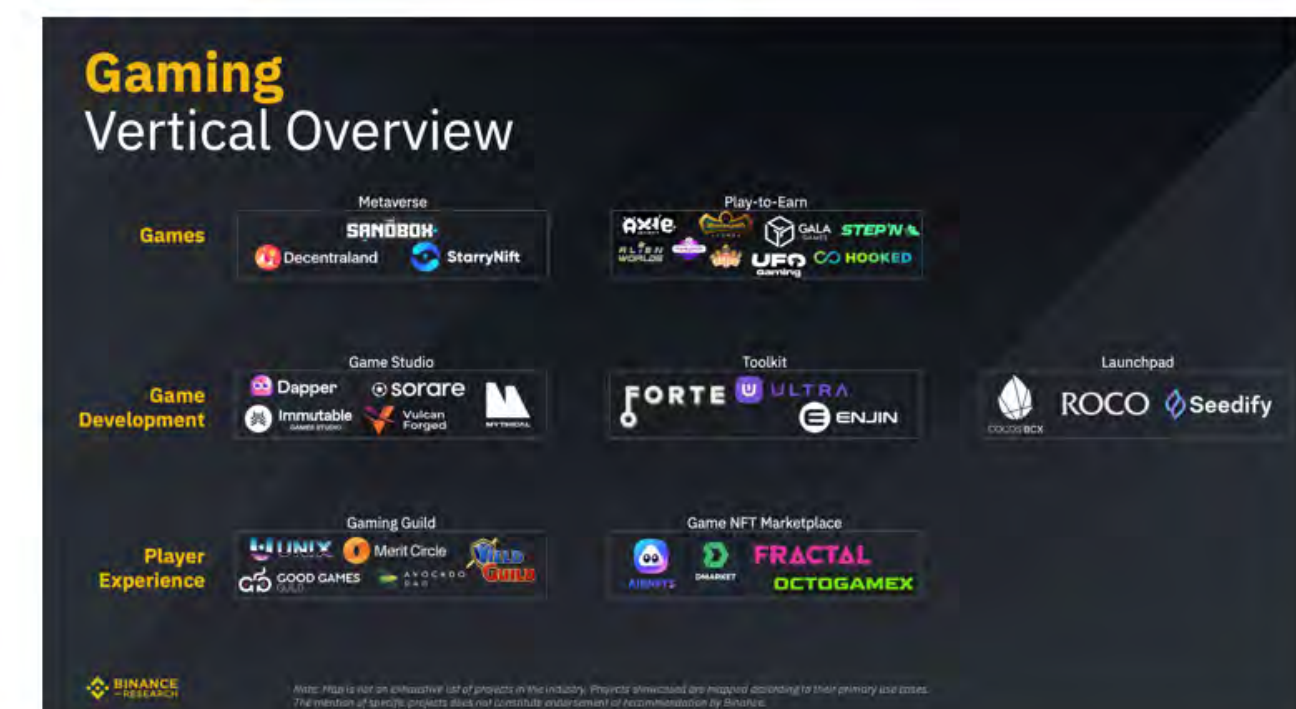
Gaming
Vertical Overview

Games

Metaverse
SANDBOX
Decentraland
StarryNift

Play-to-Earn
axie
ALIEN WORLDS
GALA GAMES
STEPN
UFO Gaming
HOOKED

Game Development

Game Studio
Dapper
sorare
Immutable GAMES STUDIO
Vulcan Forged
MYTHICAL

Toolkit
FORTE
ULTRA
ENJIN

Launchpad
COCOS BCX
ROCO
Seedify

Player Experience

Gaming Guild
UNIX
Merit Circle
YIELD GUILD
GOOD GAMES GUILD
AVOCADO DAO

Game NFT Marketplace
AIRNFTS
DMARKET
FRACTAL
OCTOGAMEX

BINANCE RESEARCH

Note: Map is not an exhaustive list of projects in the industry. Projects showcased are mapped according to their primary use cases. The mention of specific projects does not constitute endorsement or recommendation by Binance.